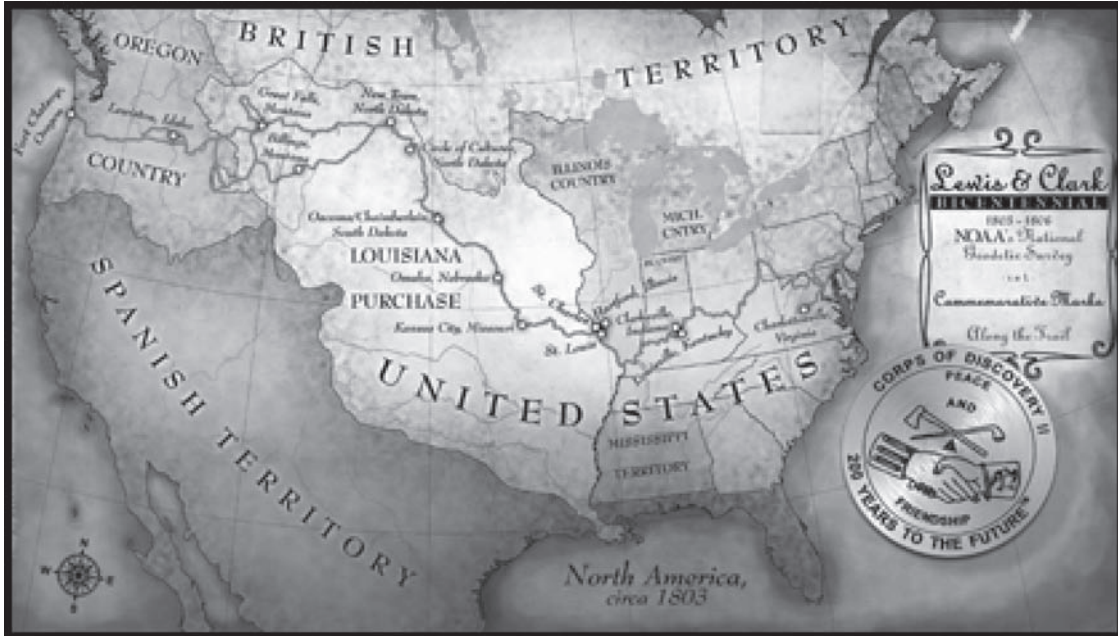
OREGON

BRITISH TERRITORY

Fort Clatsop, Oregon

Lewiston, Idaho

Great Falls, Montana

New Town, North Dakota

Billings, Montana

Circle of Cultures, North Dakota

COUNTRY

ILLINOIS COUNTRY

MICH. CNTRY.

Oacoma/Chamberlain, South Dakota

LOUISIANA

Omaha, Nebraska

PURCHASE

INDIANA

St. Charles

Hartford, Illinois

Kansas City, Missouri

St. Louis

Clarksville, Indiana

Louisville, Kentucky

Charlottesville, Virginia

SPANISH TERRITORY

UNITED STATES

MISSISSIPPI TERRITORY

Lewis & Clark

BICENTENNIAL

1803 – 1806

NOAA's National Geodetic Survey

and

Commemorative Marks

Along the Trail

CORPS OF DISCOVERY II

PEACE AND FRIENDSHIP

200 YEARS TO THE FUTURE

N
W E
S

North America, circa 1803